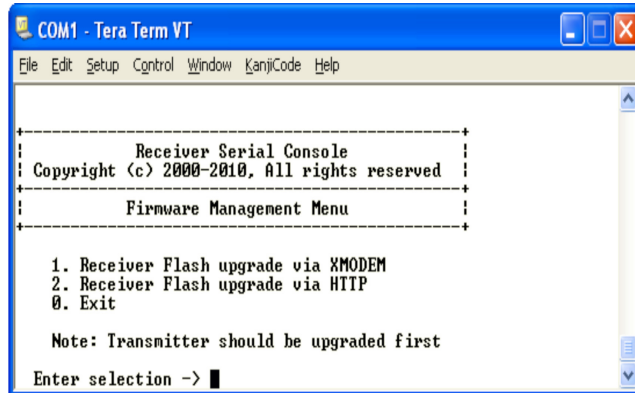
COM1 - Tera Term VT

File Edit Setup Control Window KanjiCode Help

+------------------------------------------------+
| Receiver Serial Console |
| Copyright (c) 2000-2010, All rights reserved |
+------------------------------------------------+
| Firmware Management Menu |
+------------------------------------------------+

1. Receiver Flash upgrade via XMODEM
2. Receiver Flash upgrade via HTTP
0. Exit

Note: Transmitter should be upgraded first

Enter selection ->